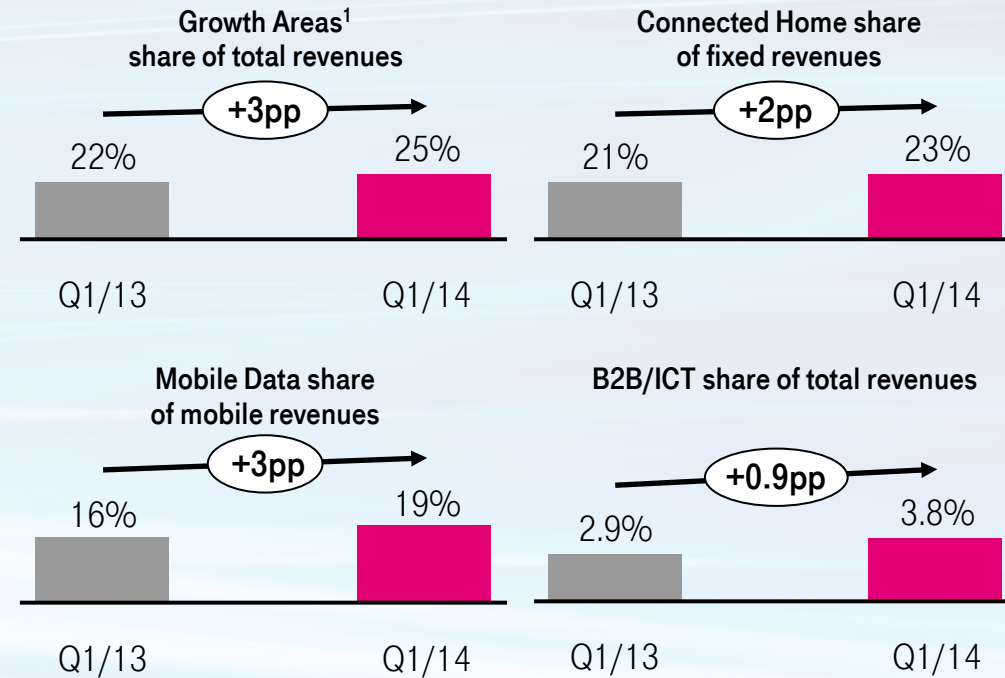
Growth Areas$^1$ share of total revenues

+3pp

22%

25%

Q1/13

Q1/14

Connected Home share of fixed revenues

+2pp

21%

23%

Q1/13

Q1/14

Mobile Data share of mobile revenues

+3pp

16%

19%

Q1/13

Q1/14

B2B/ICT share of total revenues

+0.9pp

2.9%

3.8%

Q1/13

Q1/14